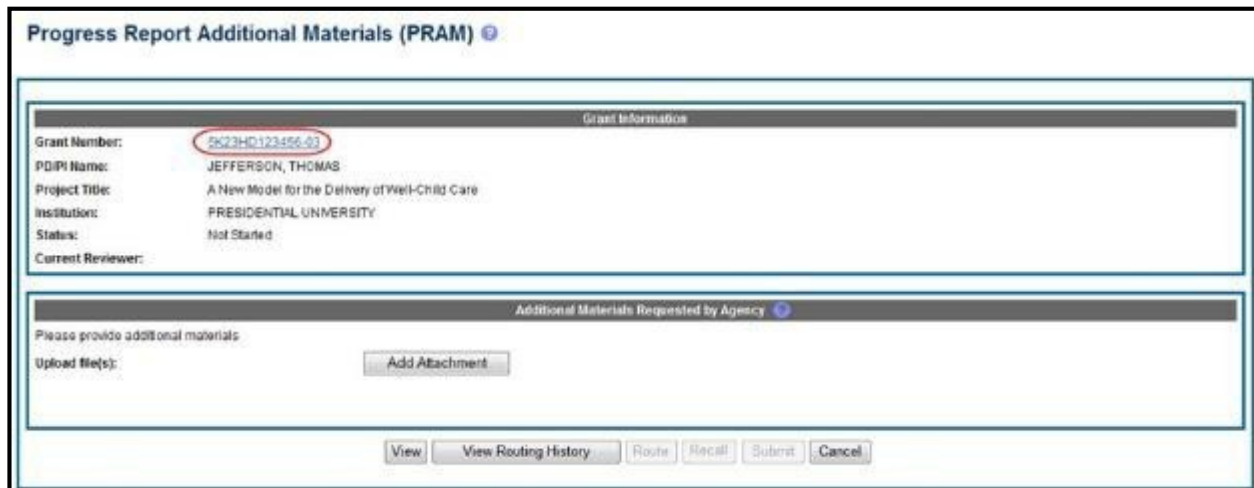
Progress Report Additional Materials (PRAM)

Grant Information

| | |
|---|---|
| Grant Number: | 5K23HD123456-03 |
| PD/PI Name: | JEFFERSON, THOMAS |
| Project Title: | A New Model for the Delivery of Well-Child Care |
| Institution: | PRESIDENTIAL UNIVERSITY |
| Status: | Not Started |
| Current Reviewer: | |

Additional Materials Requested by Agency

Please provide additional materials

Upload file(s): Add Attachment

View | View Routing History | Route | Recall | Submit | Cancel